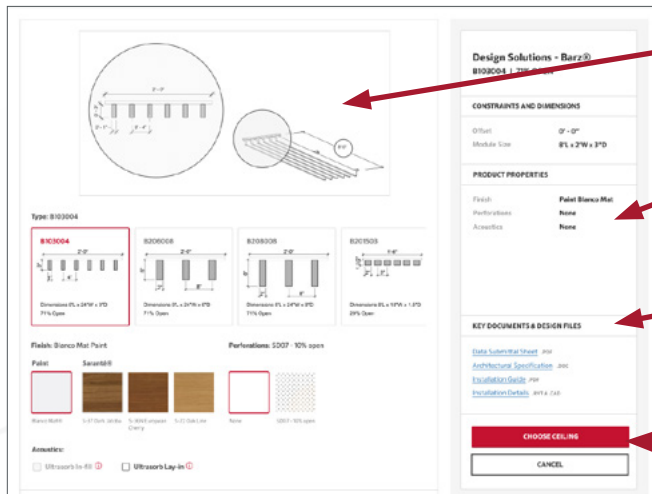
Type: B103004

B103004
Dimensions 8'L x 24"W x 3"D
71% Open

B206008
Dimensions 8'L x 24"W x 6"D
71% Open

B208008
Dimensions 8'L x 24"W x 8"D
71% Open

B201503
Dimensions 8'L x 18"W x 1.5"D
29% Open

Finish: Bianco Mat Paint

Paint
Bianco Matt

Sarantë®
5-37 Dark Jatoba
5-3080 Walnut Cherry
5-33 Oak Lime

Perforations: 5007 · 10% open
None
5007 · 10% open

Acoustics:
Ultrasorb In-fill
Ultrasorb Lay-in

Design Solutions - Barz®
B103004 | 7" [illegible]

CONSTRAINTS AND DIMENSIONS
Offset 0' - 0"
Module Size 8'L x 2'W x 3"D

PRODUCT PROPERTIES
Finish Paint Bianco Mat
Perforations None
Acoustics None

KEY DOCUMENTS & DESIGN FILES
Data Submittal Sheet PDF
Architectural Specification DOC
Installation Guide PDF
Installation Details RVT & CAD

CHOOSE CEILING
CANCEL